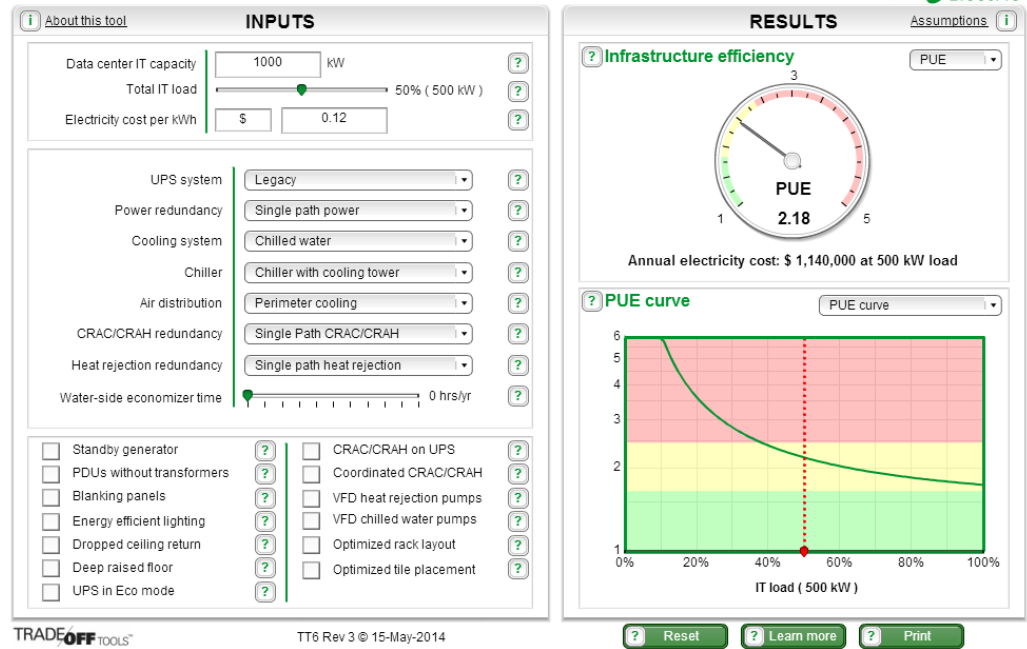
i About this tool

INPUTS

Data center IT capacity 1000 kW ?

Total IT load 50% ( 500 kW ) ?

Electricity cost per kWh $ 0.12 ?

UPS system Legacy ?

Power redundancy Single path power ?

Cooling system Chilled water ?

Chiller Chiller with cooling tower ?

Air distribution Perimeter cooling ?

CRAC/CRAH redundancy Single Path CRAC/CRAH ?

Heat rejection redundancy Single path heat rejection ?

Water-side economizer time 0 hrs/yr ?

Standby generator ?
PDUs without transformers ?
Blanking panels ?
Energy efficient lighting ?
Dropped ceiling return ?
Deep raised floor ?
UPS in Eco mode ?

CRAC/CRAH on UPS ?
Coordinated CRAC/CRAH ?
VFD heat rejection pumps ?
VFD chilled water pumps ?
Optimized rack layout ?
Optimized tile placement ?

RESULTS

Assumptions i

? Infrastructure efficiency PUE

3
1 5
PUE
2.18

Annual electricity cost: $ 1,140,000 at 500 kW load

? PUE curve PUE curve

6
5
4
3
2
1
0% 20% 40% 60% 80% 100%
IT load ( 500 kW )

TRADEOFF TOOLS™

TT6 Rev 3 © 15-May-2014

? Reset ? Learn more ? Print